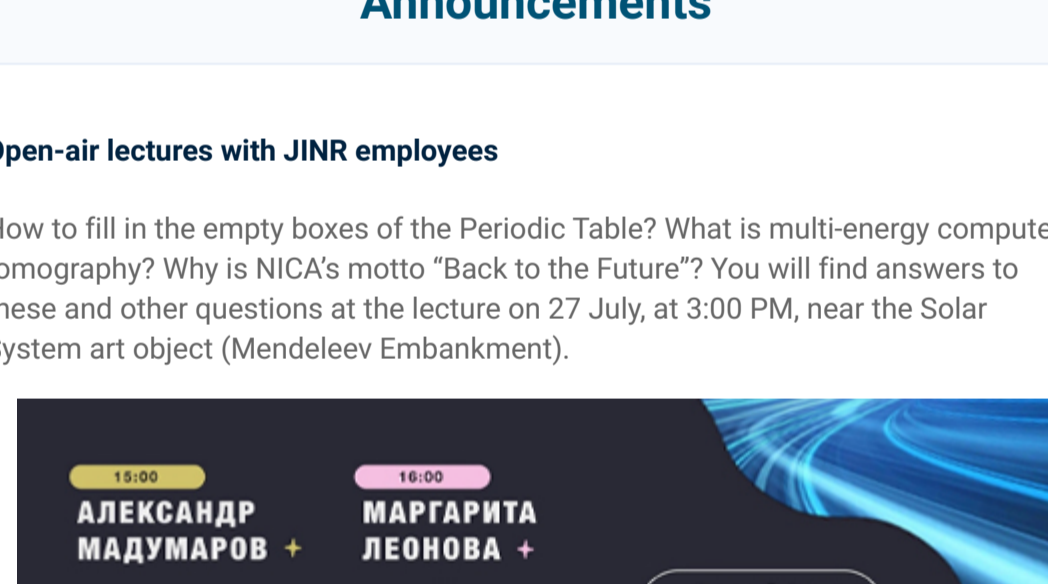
Announcements

Open-air lectures with JINR employees

How to fill in the empty boxes of the Periodic Table? What is multi-energy compute tomography? Why is NICA’s motto “Back to the Future”? You will find answers to these and other questions at the lecture on 27 July, at 3:00 PM, near the Solar System art object (Mendeleev Embankment).

15:00
АЛЕКСАНДР МАДУМАРОВ +

16:00
МАРГАРИТА ЛЕОНОВА +